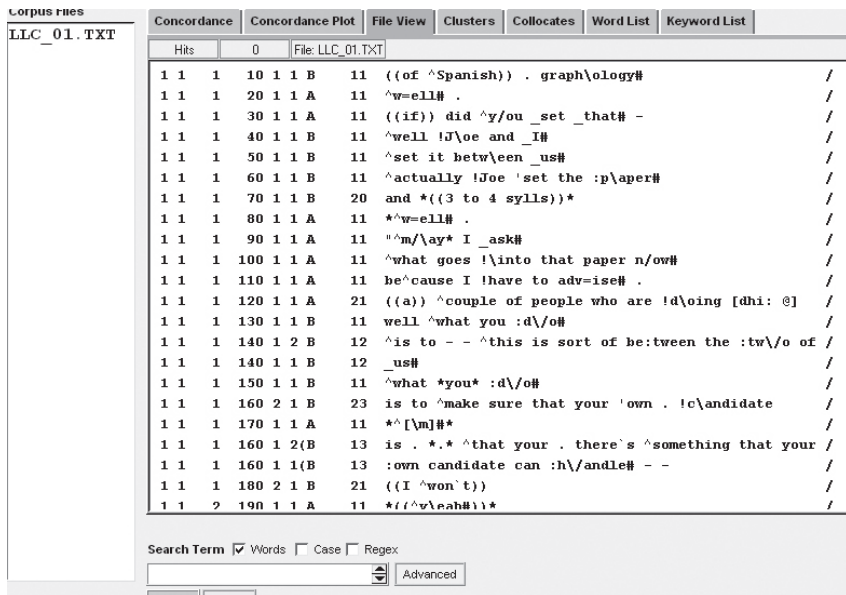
Corpus Files
LLC_01.TXT

Concordance | Concordance Plot | File View | Clusters | Collocates | Word List | Keyword List

Hits 0 File: LLC_01.TXT

1 1 1 10 1 1 B 11 ((of ^Spanish)) . graph\ology# /
1 1 1 20 1 1 A 11 ^w=ell# . /
1 1 1 30 1 1 A 11 ((if)) did ^y/ou _set _that# - /
1 1 1 40 1 1 B 11 ^well !J\oe and _I# /
1 1 1 50 1 1 B 11 ^set it betw\een _us# /
1 1 1 60 1 1 B 11 ^actually !Joe 'set the :p\aper# /
1 1 1 70 1 1 B 20 and *((3 to 4 sylls))* /
1 1 1 80 1 1 A 11 *^w=ell# . /
1 1 1 90 1 1 A 11 "^m/\ay* I _ask# /
1 1 1 100 1 1 A 11 ^what goes !\into that paper n/ow# /
1 1 1 110 1 1 A 11 be^cause I !have to adv=ise# . /
1 1 1 120 1 1 A 21 ((a)) ^couple of people who are !d\oing [dhi: @] /
1 1 1 130 1 1 B 11 well ^what you :d\/o# /
1 1 1 140 1 2 B 12 ^is to - - ^this is sort of be:tween the :tw\/o of /
1 1 1 140 1 1 B 12 _us# /
1 1 1 150 1 1 B 11 ^what *you* :d\/o# /
1 1 1 160 2 1 B 23 is to ^make sure that your 'own . !c\andidate /
1 1 1 170 1 1 A 11 *^[\m]#* /
1 1 1 160 1 2(B 13 is . *.* ^that your . there`s ^something that your /
1 1 1 160 1 1(B 13 :own candidate can :h\/andle# - - /
1 1 1 180 2 1 B 21 ((I ^won`t)) /
1 1 2 190 1 1 A 11 *((^y\eah#))* /

Search Term ☑ Words ☐ Case ☐ Regex
Advanced